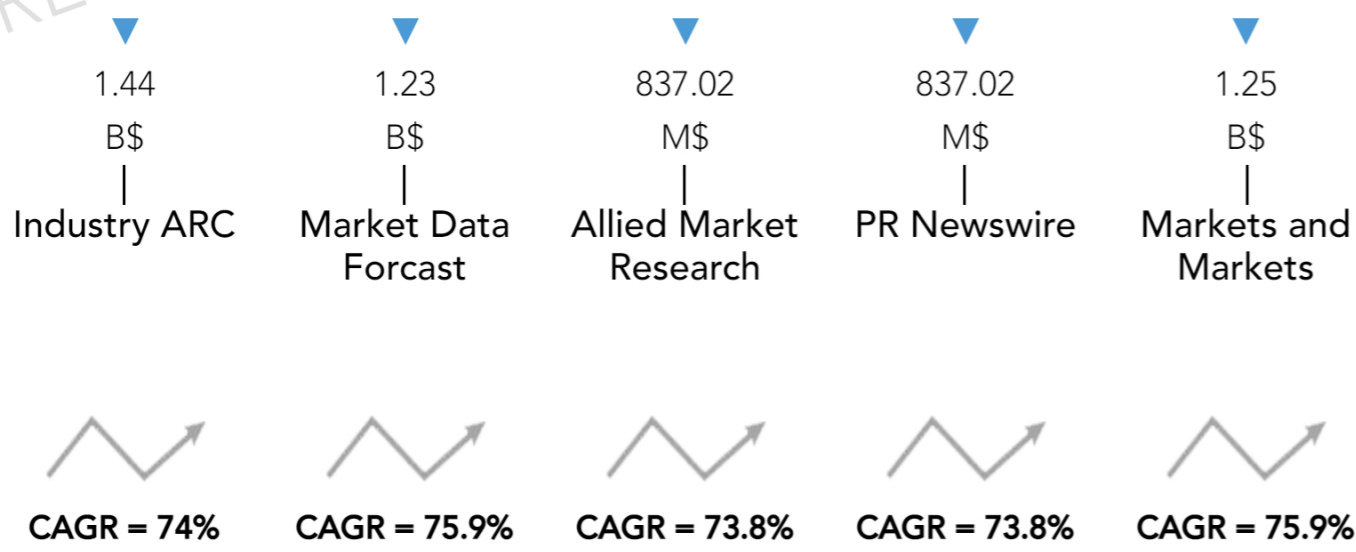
1.44
B$
Industry ARC

CAGR = 74%

1.23
B$
Market Data Forcast

CAGR = 75.9%

837.02
M$
Allied Market Research

CAGR = 73.8%

837.02
M$
PR Newswire

CAGR = 73.8%

1.25
B$
Markets and Markets

CAGR = 75.9%